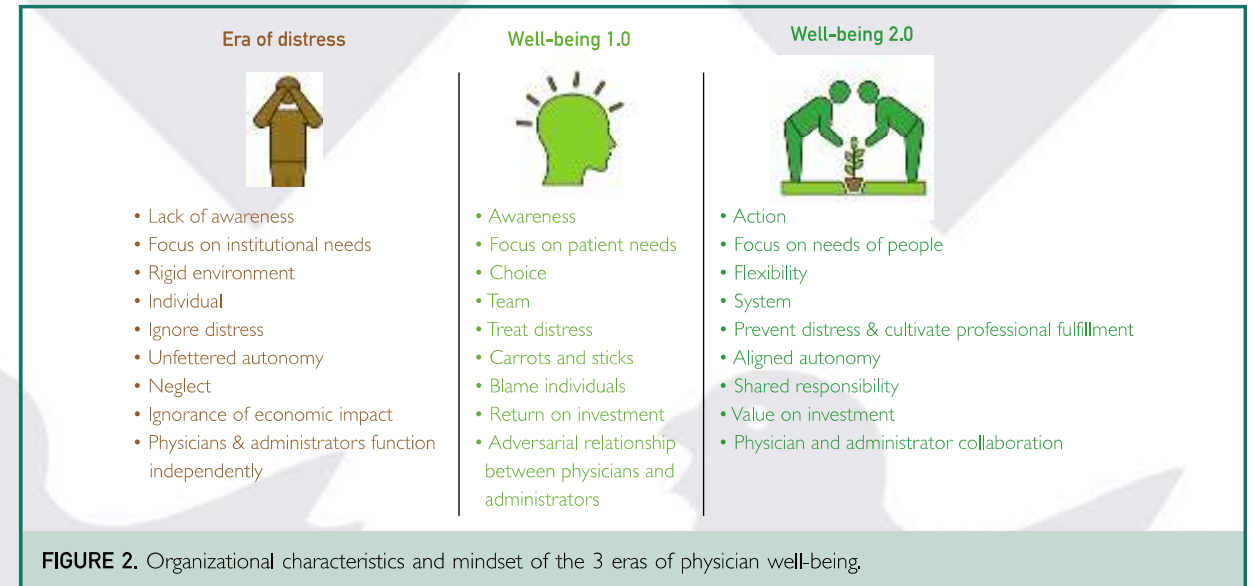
Era of distress

• Lack of awareness
• Focus on institutional needs
• Rigid environment
• Individual
• Ignore distress
• Unfettered autonomy
• Neglect
• Ignorance of economic impact
• Physicians & administrators function independently

Well-being 1.0

• Awareness
• Focus on patient needs
• Choice
• Team
• Treat distress
• Carrots and sticks
• Blame individuals
• Return on investment
• Adversarial relationship between physicians and administrators

Well-being 2.0

• Action
• Focus on needs of people
• Flexibility
• System
• Prevent distress & cultivate professional fulfillment
• Aligned autonomy
• Shared responsibility
• Value on investment
• Physician and administrator collaboration

FIGURE 2. Organizational characteristics and mindset of the 3 eras of physician well-being.